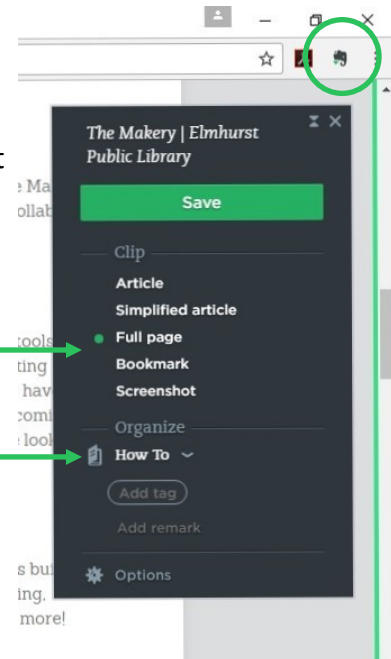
The Makery | Elmhurst Public Library

Save

Clip

Article

Simplified article

Full page

Bookmark

Screenshot

Organize

How To

Add tag

Add remark

Options

t
e Ma
ollab

tools
ting
have
comi
e look

s bu
ing,
more!